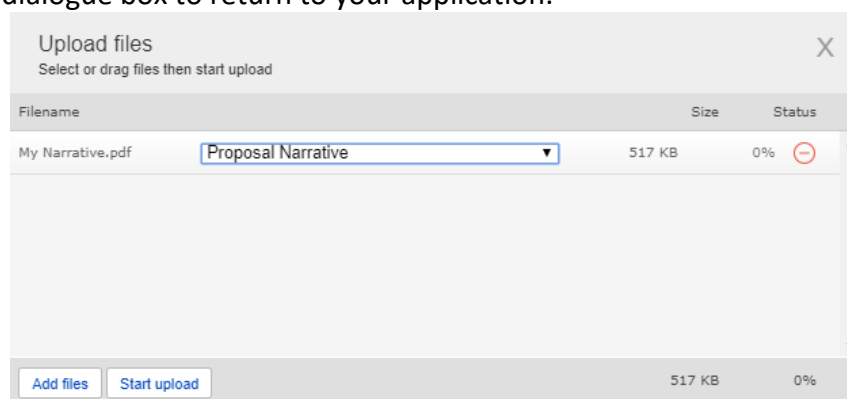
dialogue box to return to your application.

Upload files
Select or drag files then start upload

X

| Filename | | Size | Status |
|---|---|---|---|
| My Narrative.pdf | Proposal Narrative ▼ | 517 KB | 0% |

Add files | Start upload | 517 KB | 0%